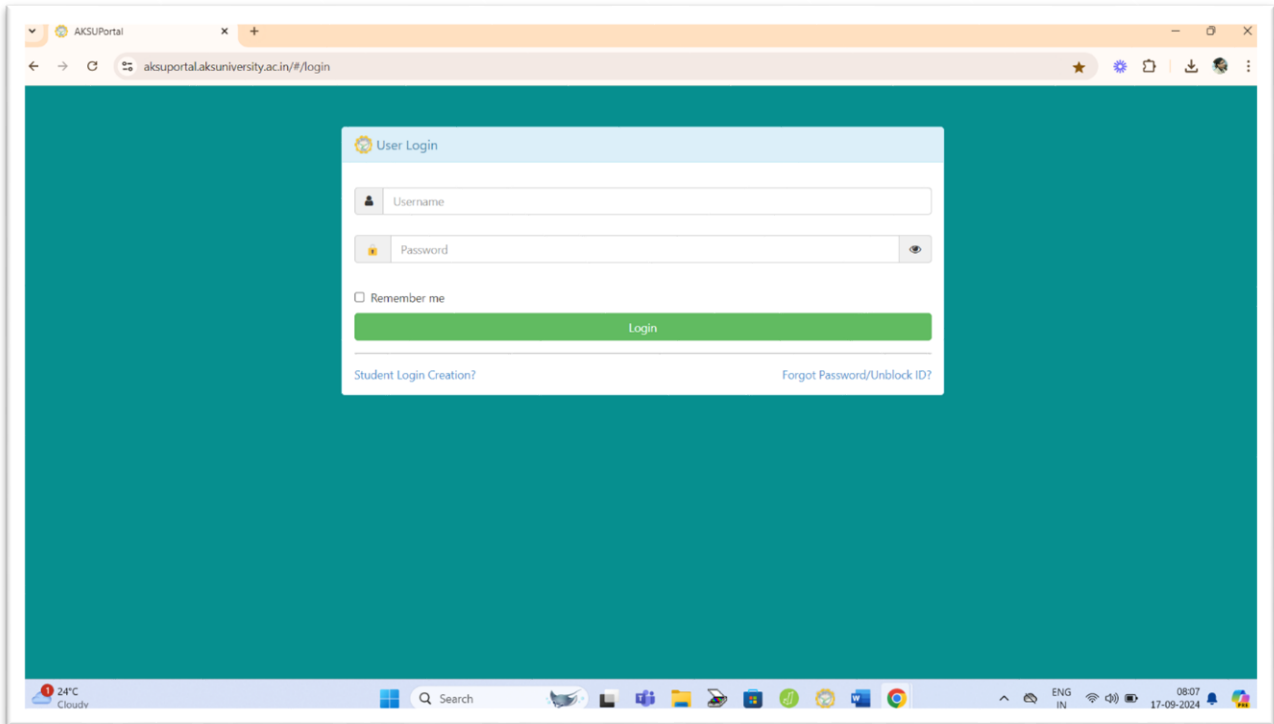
AKSUPortal

aksuportal.aksuniversity.ac.in/#/login

User Login

Username

Password

Remember me

Login

Student Login Creation?

Forgot Password/Unblock ID?

1 24°C Cloudy

Search

ENG IN

08:07
17-09-2024